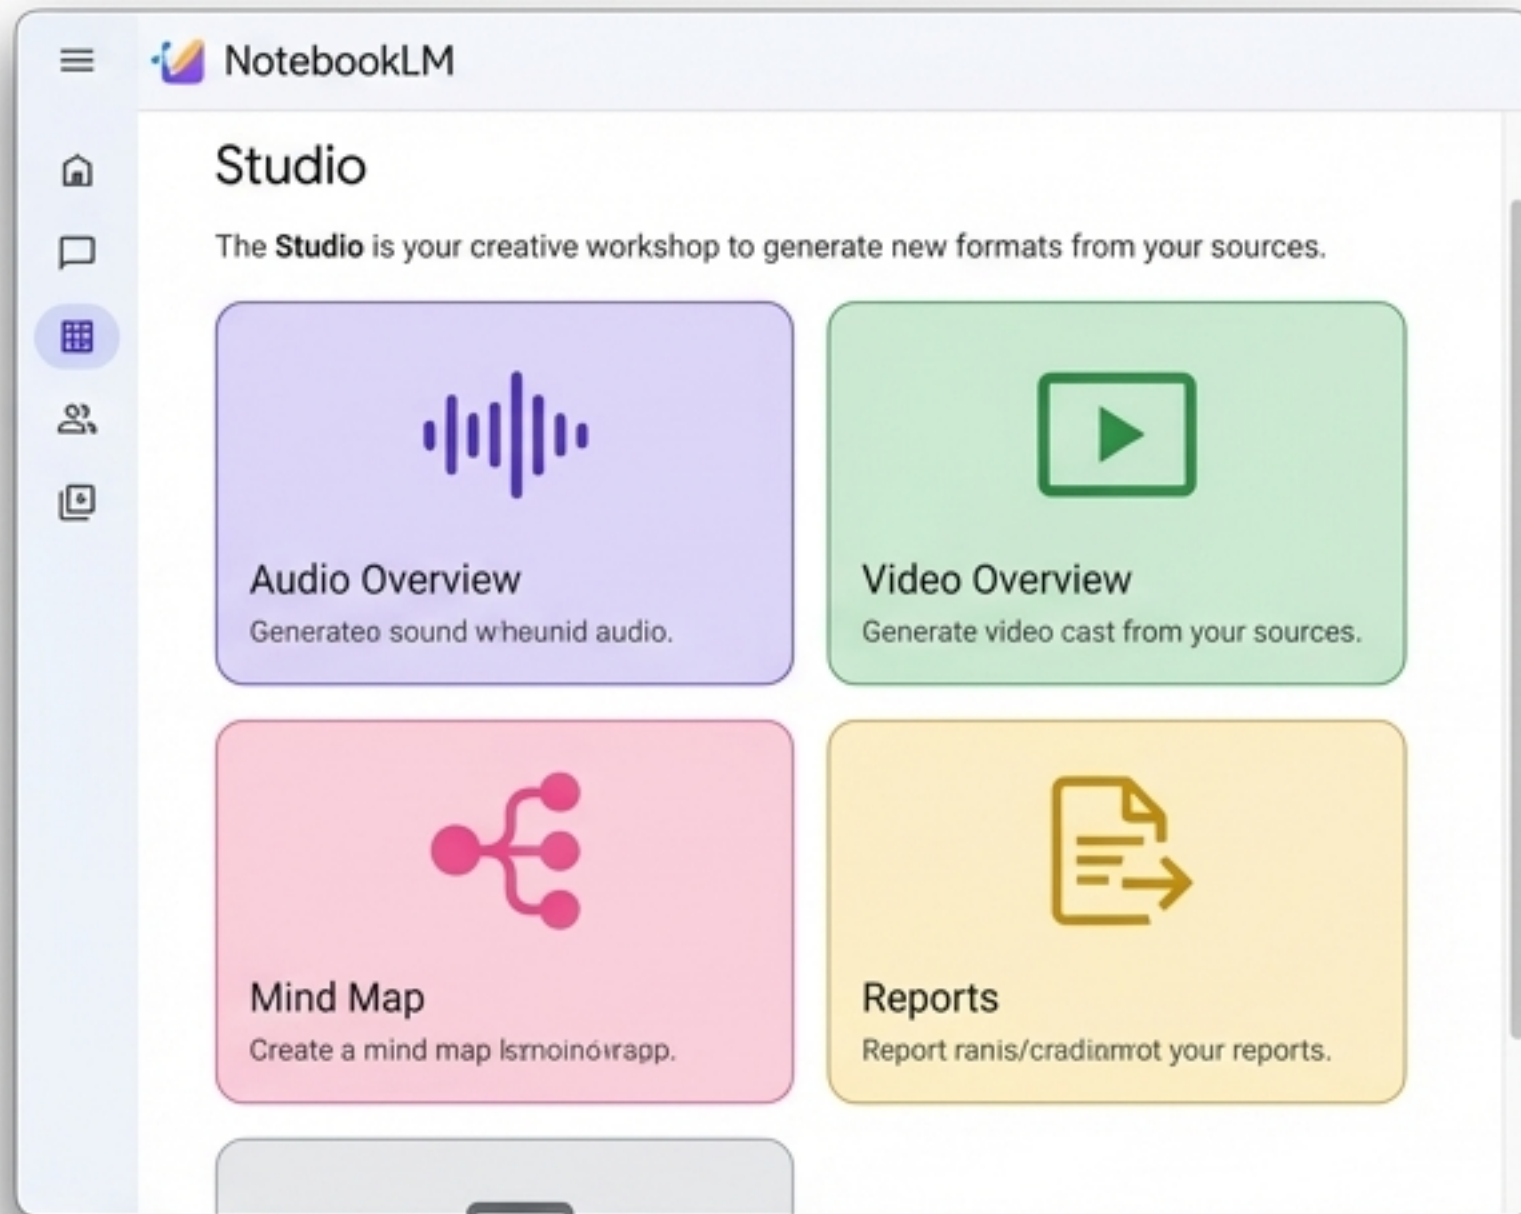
NotebookLM

Studio

The **Studio** is your creative workshop to generate new formats from your sources.

Audio Overview
Generateo sound wheunid audio.

Video Overview
Generate video cast from your sources.

Mind Map
Create a mind map lsrnoinórapp.

Reports
Report ranis/cradianrot your reports.